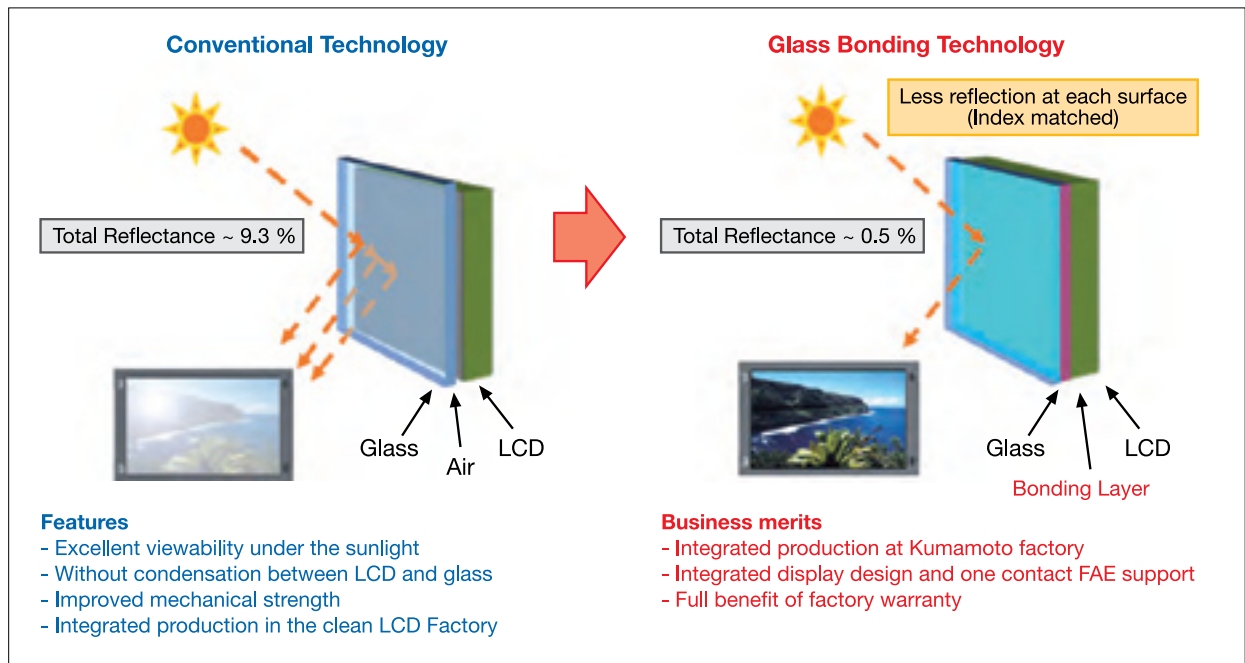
Conventional Technology

Total Reflectance ~ 9.3 %

Glass

Air

LCD

Glass Bonding Technology

Less reflection at each surface
(Index matched)

Total Reflectance ~ 0.5 %

Glass

LCD

Bonding Layer

Features
- Excellent viewability under the sunlight
- Without condensation between LCD and glass
- Improved mechanical strength
- Integrated production in the clean LCD Factory

Business merits
- Integrated production at Kumamoto factory
- Integrated display design and one contact FAE support
- Full benefit of factory warranty